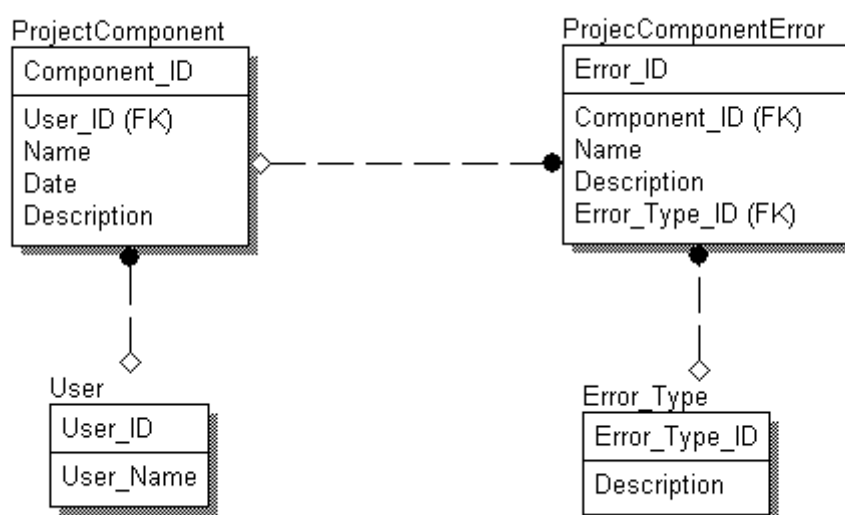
ProjectComponent
Component_ID
User_ID (FK)
Name
Date
Description

ProjecComponentError
Error_ID
Component_ID (FK)
Name
Description
Error_Type_ID (FK)

User
User_ID
User_Name

Error_Type
Error_Type_ID
Description